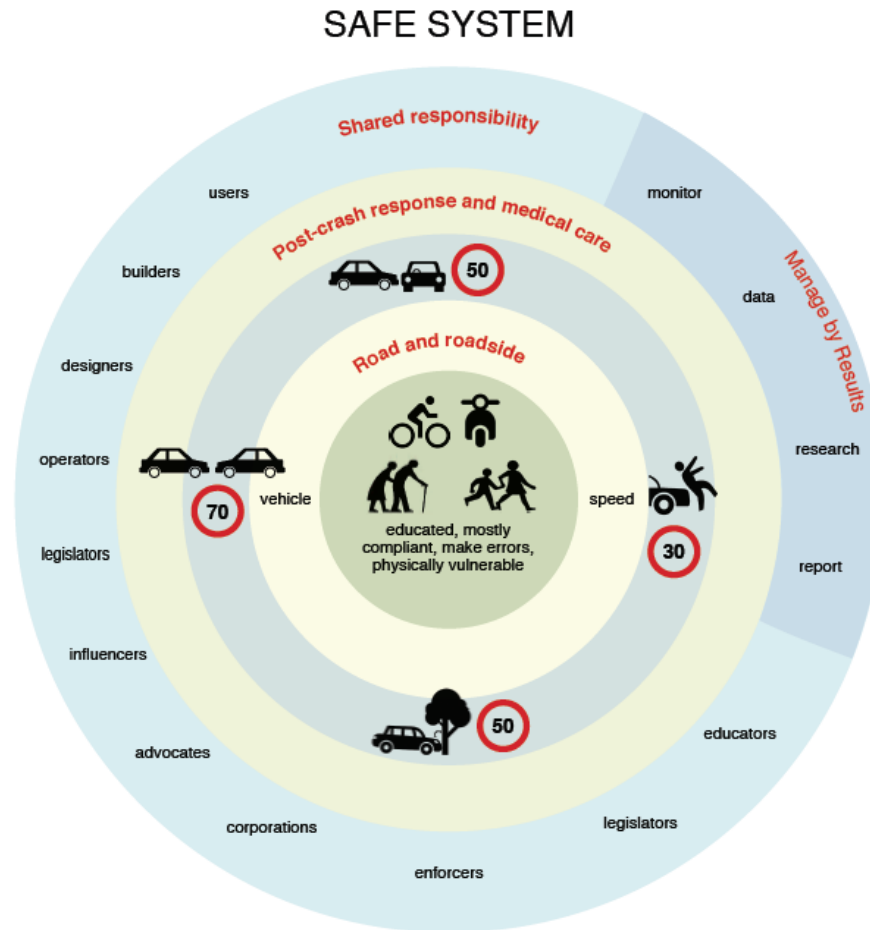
SAFE SYSTEM

Shared responsibility

Manage by Results

Post-crash response and medical care

Road and roadside

users

builders

designers

operators

legislators

influencers

advocates

corporations

enforcers

legislators

educators

monitor

data

research

report

50

70

vehicle

speed

30

50

educated, mostly compliant, make errors, physically vulnerable